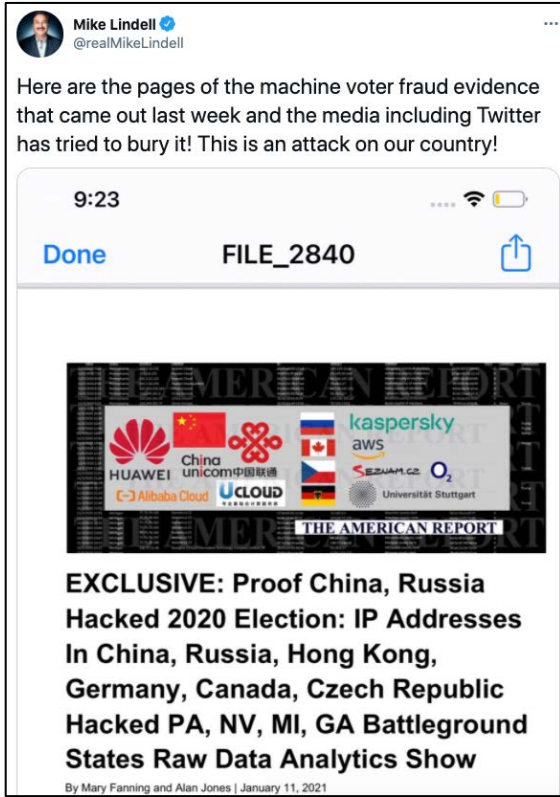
Mike Lindell
@realMikeLindell

Here are the pages of the machine voter fraud evidence that came out last week and the media including Twitter has tried to bury it! This is an attack on our country!

9:23

Done FILE_2840

THE AMERICAN REPORT

HUAWEI China unicom中国联通 Alibaba Cloud UCLOUD kaspersky aws SEZNAM.cz O$_2$ Universität Stuttgart

THE AMERICAN REPORT

EXCLUSIVE: Proof China, Russia Hacked 2020 Election: IP Addresses In China, Russia, Hong Kong, Germany, Canada, Czech Republic Hacked PA, NV, MI, GA Battleground States Raw Data Analytics Show

By Mary Fanning and Alan Jones | January 11, 2021